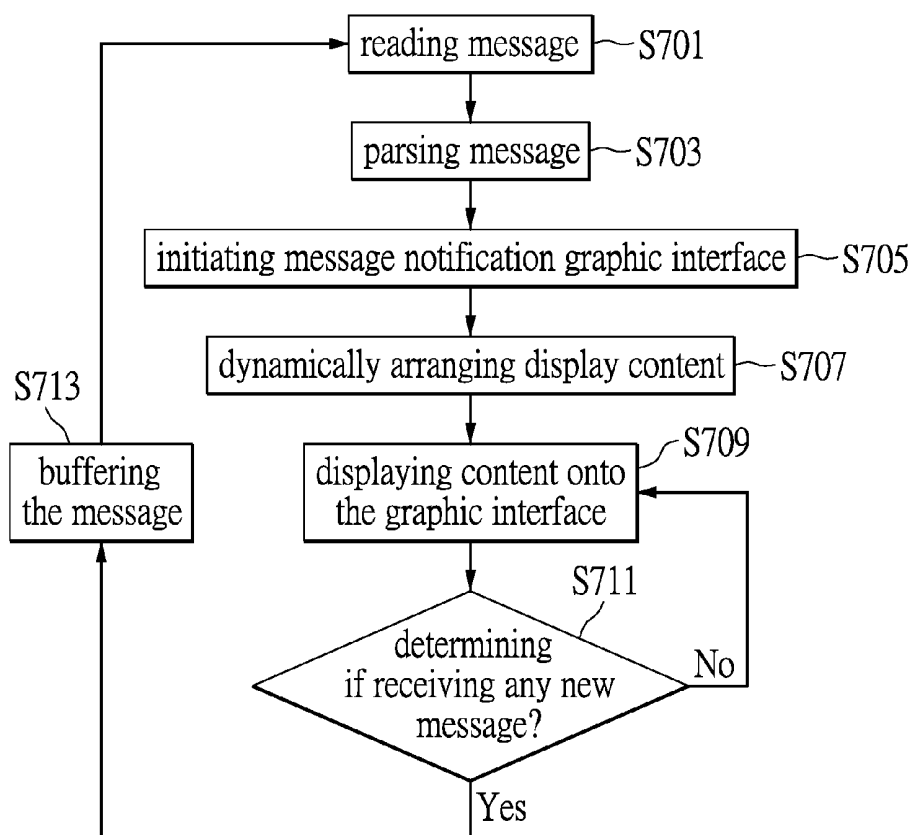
reading message S701

parsing message S703

initiating message notification graphic interface S705

dynamically arranging display content S707

S713

buffering the message

displaying content onto the graphic interface S709

S711

determining if receiving any new message?

No

Yes